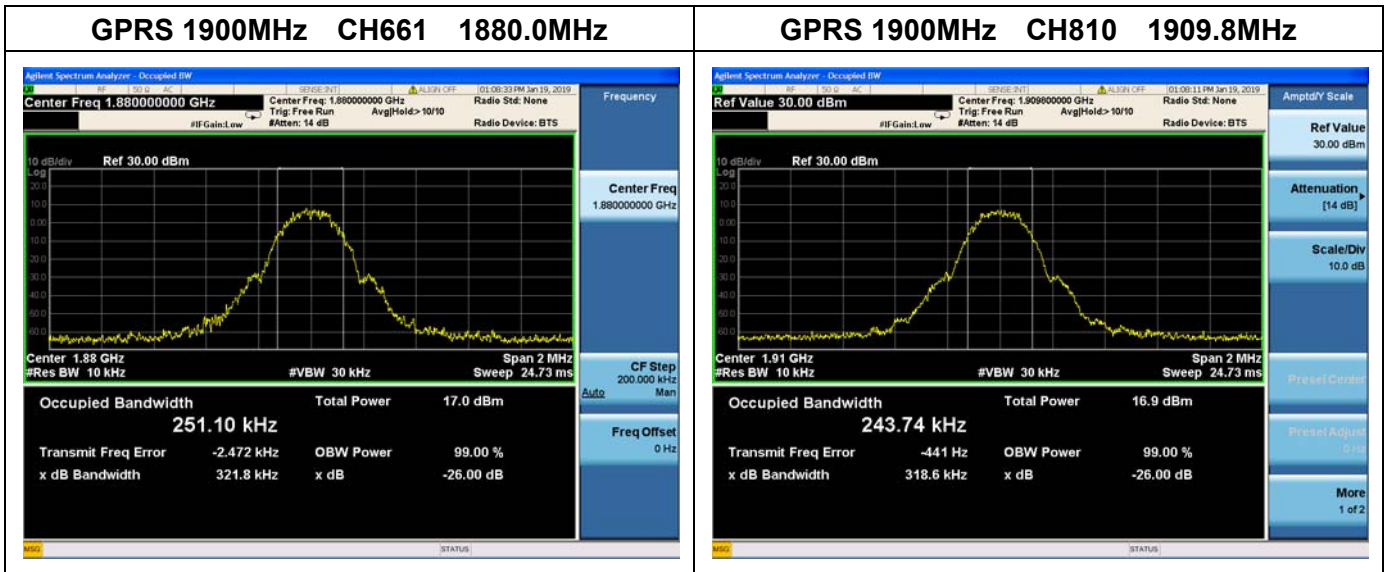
| GPRS 1900MHz CH661 1880.0MHz | GPRS 1900MHz CH810 1909.8MHz |
|---|---|
| | |

Agilent Spectrum Analyzer - Occupied BW

RF 50 Ω AC SENSE:INT ALIGN OFF 01:08:33 PM Jan 19, 2019

Center Freq 1.880000000 GHz

Center Freq: 1.880000000 GHz Trig: Free Run Avg|Hold:> 10/10 #Atten: 14 dB #IFGain:Low

Radio Std: None Radio Device: BTS

Frequency

10 dB/div Ref 30.00 dBm

Log 20.0 10.0 0.00 -10.0 -20.0 -30.0 -40.0 -50.0 -60.0

Center 1.88 GHz #Res BW 10 kHz #VBW 30 kHz Span 2 MHz Sweep 24.73 ms

Center Freq 1.880000000 GHz

CF Step 200.000 kHz Auto Man

Freq Offset 0 Hz

Occupied Bandwidth 251.10 kHz

Total Power 17.0 dBm

Transmit Freq Error -2.472 kHz OBW Power 99.00 %

x dB Bandwidth 321.8 kHz x dB -26.00 dB

MSG STATUS

Agilent Spectrum Analyzer - Occupied BW

RF 50 Ω AC SENSE:INT ALIGN OFF 01:08:11 PM Jan 19, 2019

Ref Value 30.00 dBm

Center Freq: 1.909800000 GHz Trig: Free Run Avg|Hold:> 10/10 #Atten: 14 dB #IFGain:Low

Radio Std: None Radio Device: BTS

Amptd/Y Scale

Ref Value 30.00 dBm

Attenuation [14 dB]

Scale/Div 10.0 dB

10 dB/div Ref 30.00 dBm

Log 20.0 10.0 0.00 -10.0 -20.0 -30.0 -40.0 -50.0 -60.0

Center 1.91 GHz #Res BW 10 kHz #VBW 30 kHz Span 2 MHz Sweep 24.73 ms

Presel Center

Presel Adjust 0 Hz

More 1 of 2

Occupied Bandwidth 243.74 kHz

Total Power 16.9 dBm

Transmit Freq Error -441 Hz OBW Power 99.00 %

x dB Bandwidth 318.6 kHz x dB -26.00 dB

MSG STATUS